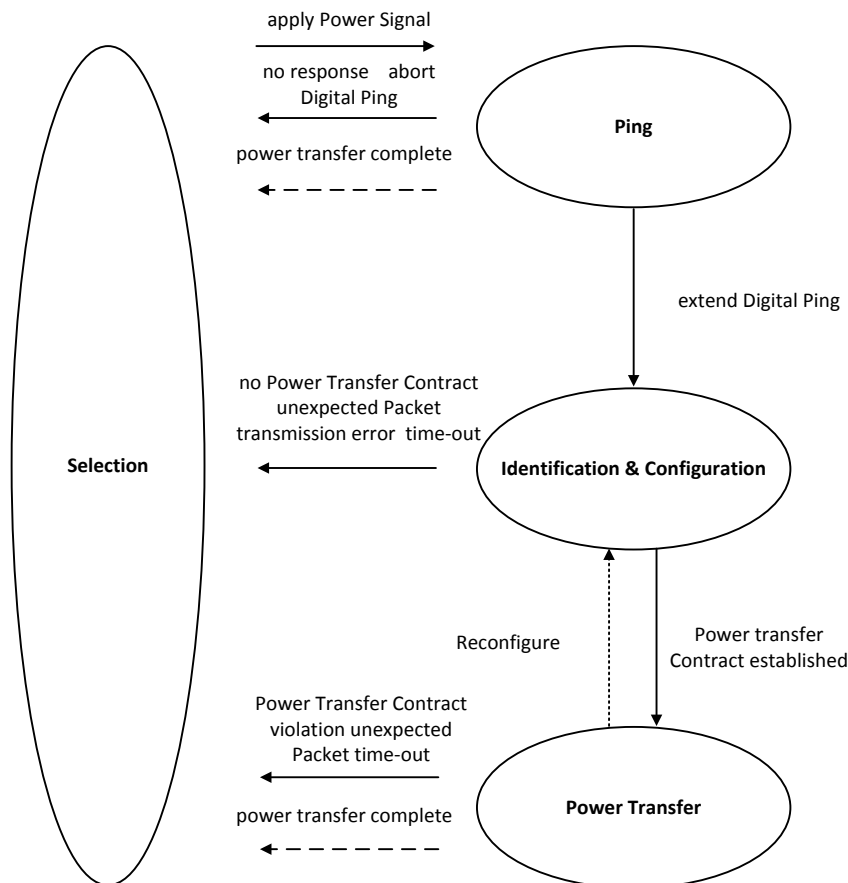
apply Power Signal

no response abort Digital Ping

Ping

power transfer complete

extend Digital Ping

no Power Transfer Contract unexpected Packet transmission error time-out

Selection

Identification & Configuration

Reconfigure

Power transfer Contract established

Power Transfer Contract violation unexpected Packet time-out

power transfer complete

Power Transfer